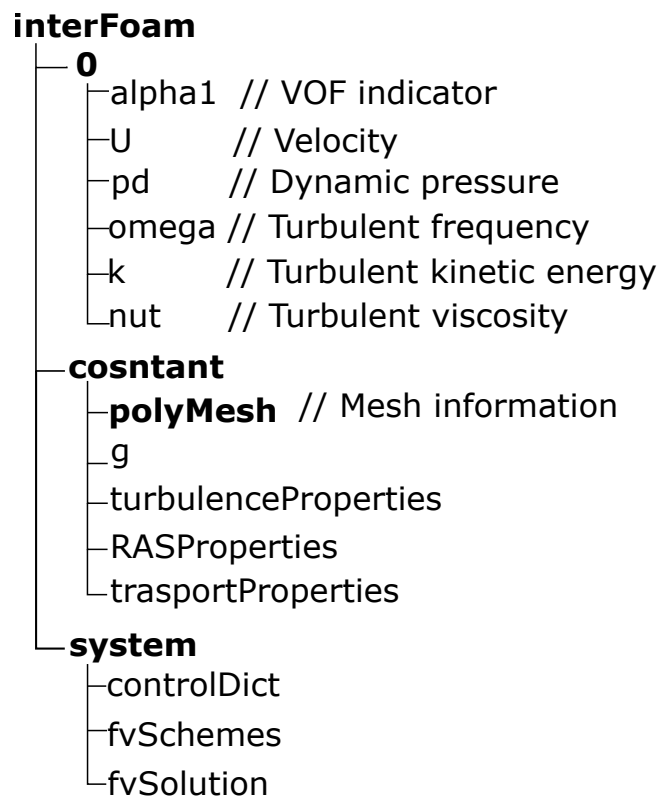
interFoam
0
alpha1 // VOF indicator
U // Velocity
pd // Dynamic pressure
omega // Turbulent frequency
k // Turbulent kinetic energy
nut // Turbulent viscosity
cosntant
polyMesh // Mesh information
g
turbulenceProperties
RASProperties
trasportProperties
system
controlDict
fvSchemes
fvSolution